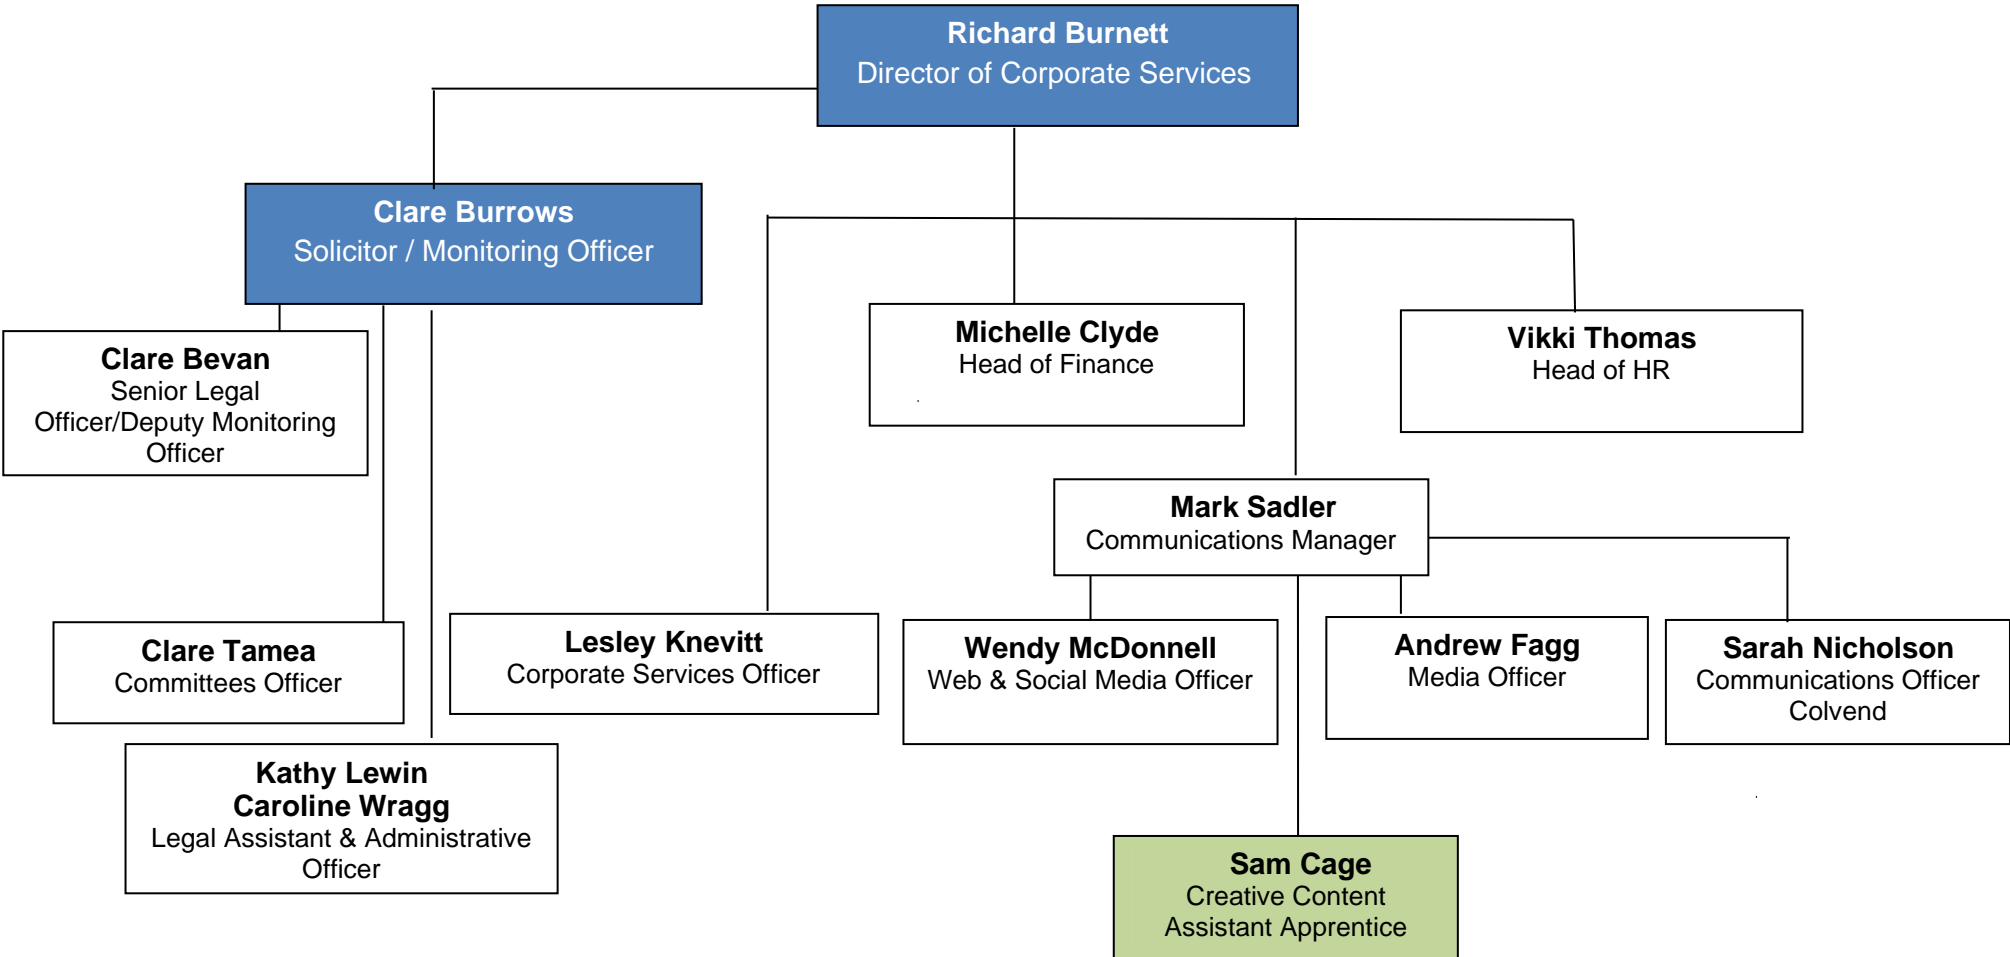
Richard Burnett
Director of Corporate Services

Clare Burrows
Solicitor / Monitoring Officer

Clare Bevan
Senior Legal Officer/Deputy Monitoring Officer

Clare Tamea
Committees Officer

Kathy Lewin
Caroline Wragg
Legal Assistant & Administrative Officer

Lesley Knevitt
Corporate Services Officer

Michelle Clyde
Head of Finance

Vikki Thomas
Head of HR

Mark Sadler
Communications Manager

Wendy McDonnell
Web & Social Media Officer

Andrew Fagg
Media Officer

Sarah Nicholson
Communications Officer Colvend

Sam Cage
Creative Content Assistant Apprentice